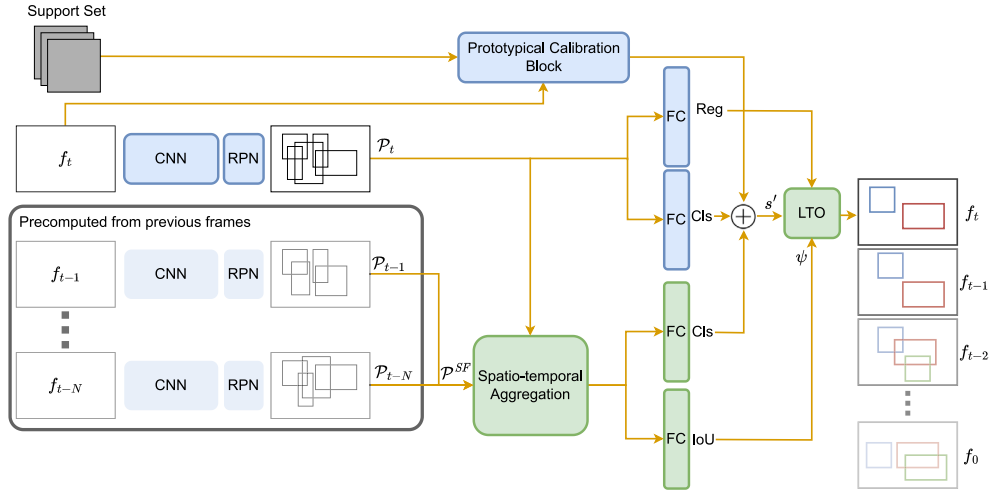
Support Set

Prototypical Calibration Block

$f_t$

CNN

RPN

$\mathcal{P}_t$

FC

Reg

FC

Cls

$s'$

LTO

$\psi$

Precomputed from previous frames

$f_{t-1}$

CNN

RPN

$\mathcal{P}_{t-1}$

$f_{t-N}$

CNN

RPN

$\mathcal{P}_{t-N}$

$\mathcal{P}^{SF}$

Spatio-temporal Aggregation

FC

Cls

FC

IoU

$f_t$

$f_{t-1}$

$f_{t-2}$

$f_0$